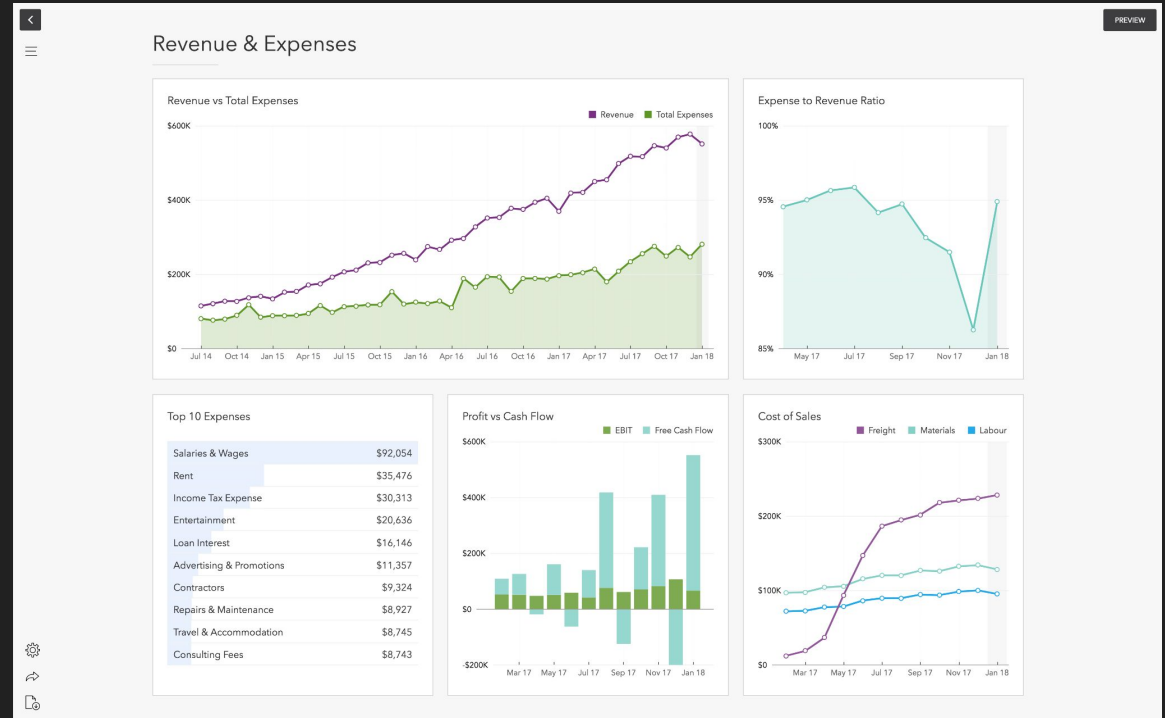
PREVIEW

Revenue & Expenses

Revenue vs Total Expenses

Revenue Total Expenses

$600K
$400K
$200K
$0

Jul 14 Oct 14 Jan 15 Apr 15 Jul 15 Oct 15 Jan 16 Apr 16 Jul 16 Oct 16 Jan 17 Apr 17 Jul 17 Oct 17 Jan 18

Expense to Revenue Ratio

100%
95%
90%
85%

May 17 Jul 17 Sep 17 Nov 17 Jan 18

Top 10 Expenses

| | |
|---|---|
| Salaries & Wages | $92,054 |
| Rent | $35,476 |
| Income Tax Expense | $30,313 |
| Entertainment | $20,636 |
| Loan Interest | $16,146 |
| Advertising & Promotions | $11,357 |
| Contractors | $9,324 |
| Repairs & Maintenance | $8,927 |
| Travel & Accommodation | $8,745 |
| Consulting Fees | $8,743 |

Profit vs Cash Flow

EBIT Free Cash Flow

$600K
$400K
$200K
$0
-$200K

Mar 17 May 17 Jul 17 Sep 17 Nov 17 Jan 18

Cost of Sales

Freight Materials Labour

$300K
$200K
$100K
$0

Mar 17 May 17 Jul 17 Sep 17 Nov 17 Jan 18